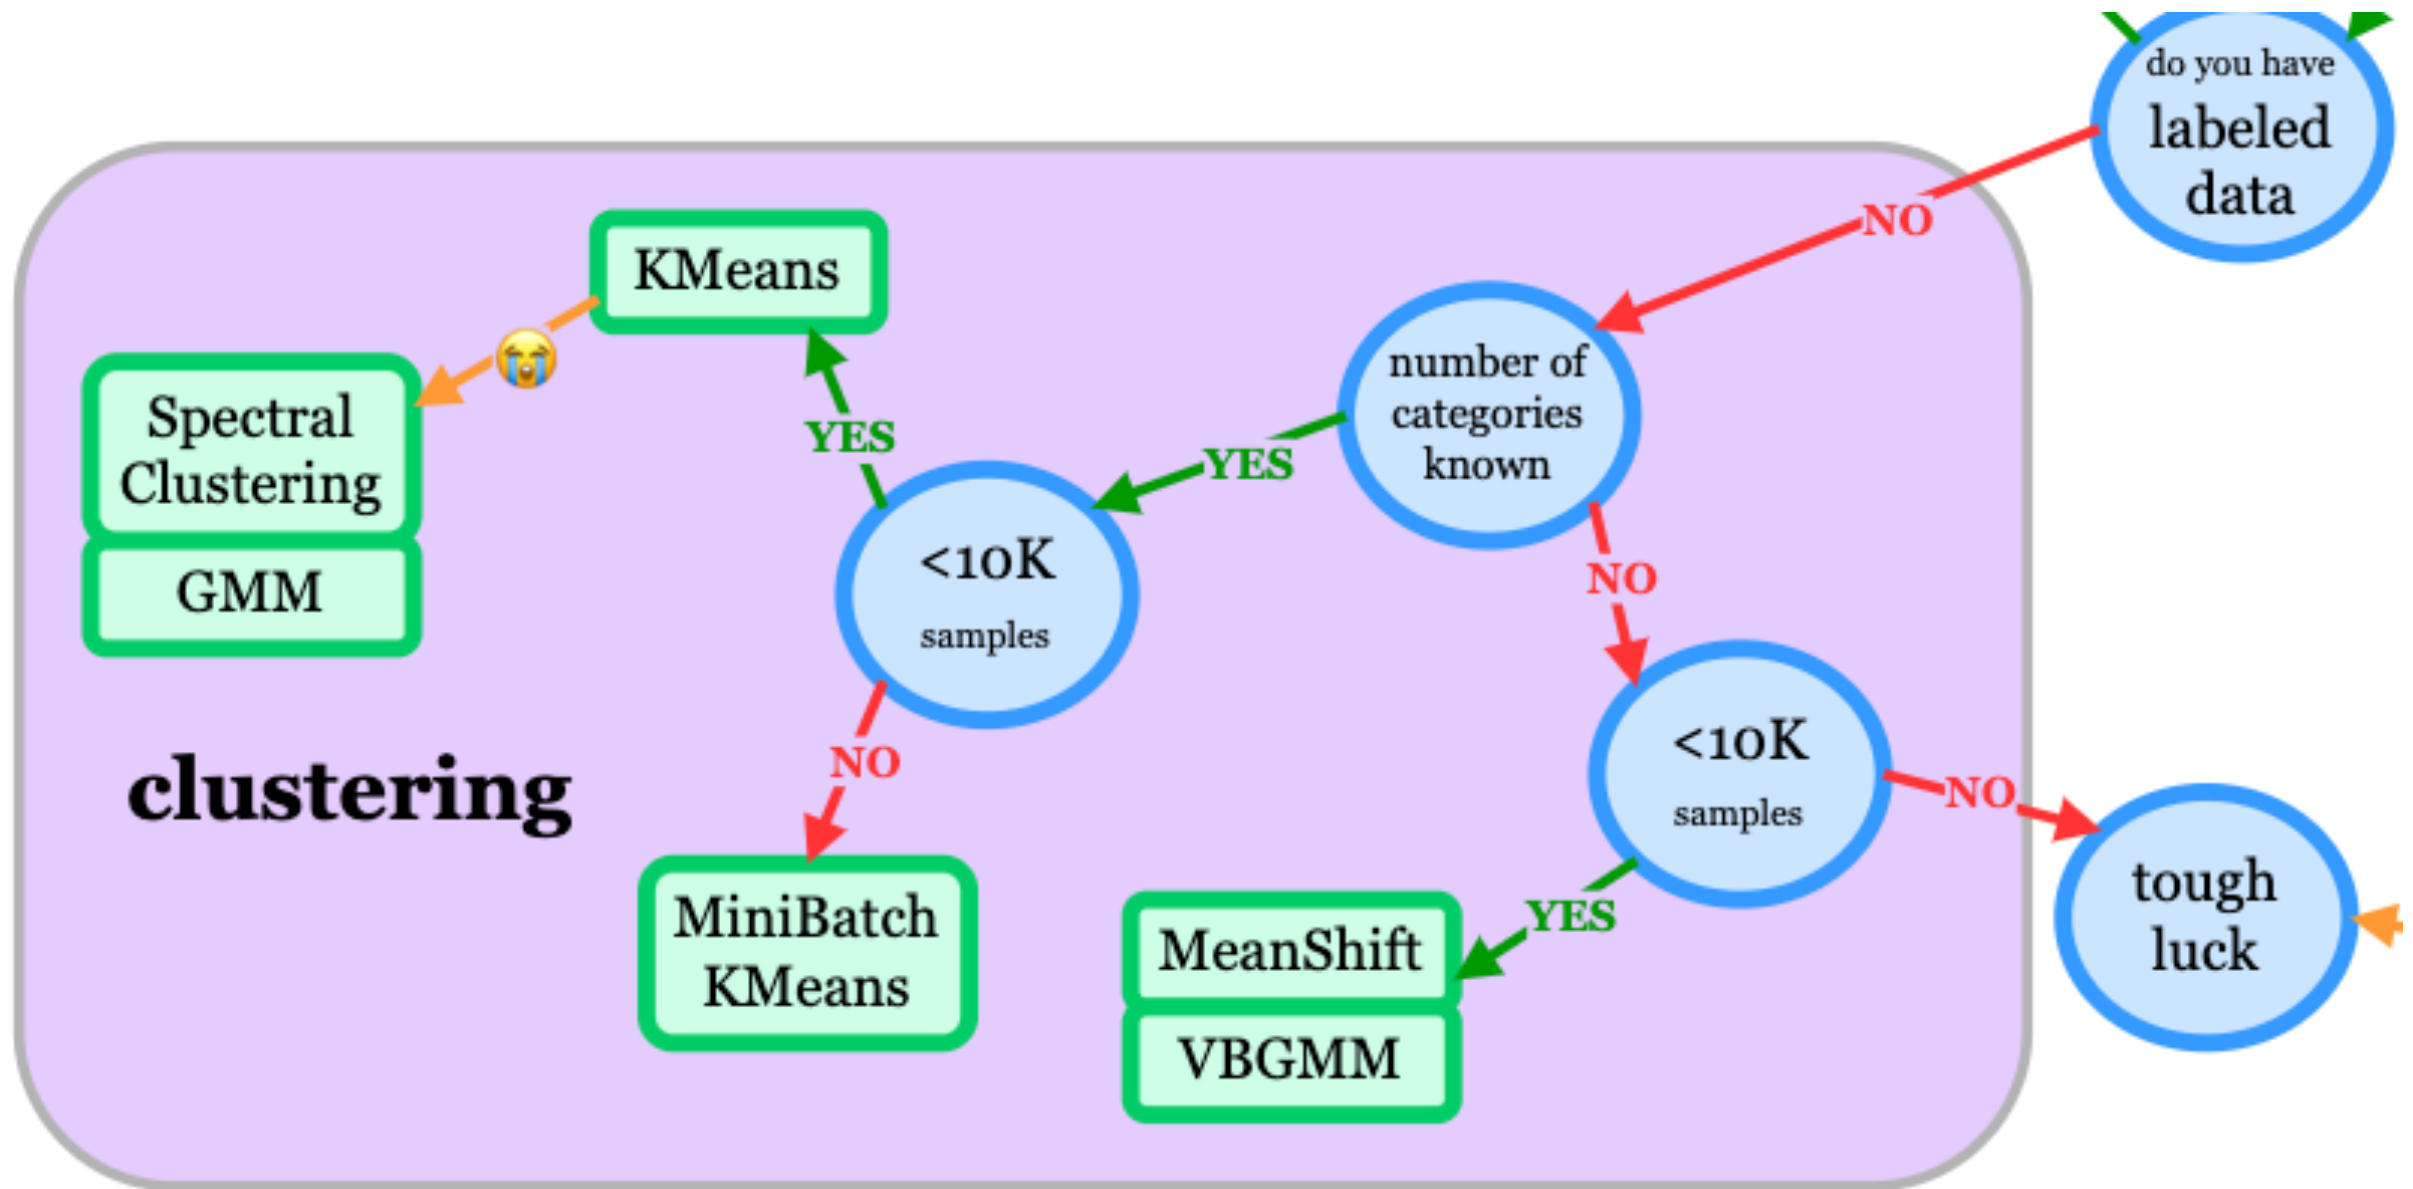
do you have labeled data

NO

number of categories known

YES

NO

KMeans

YES

<10K samples

NO

MiniBatch KMeans

Spectral Clustering

GMM

clustering

<10K samples

YES

MeanShift

VBGMM

NO

tough luck